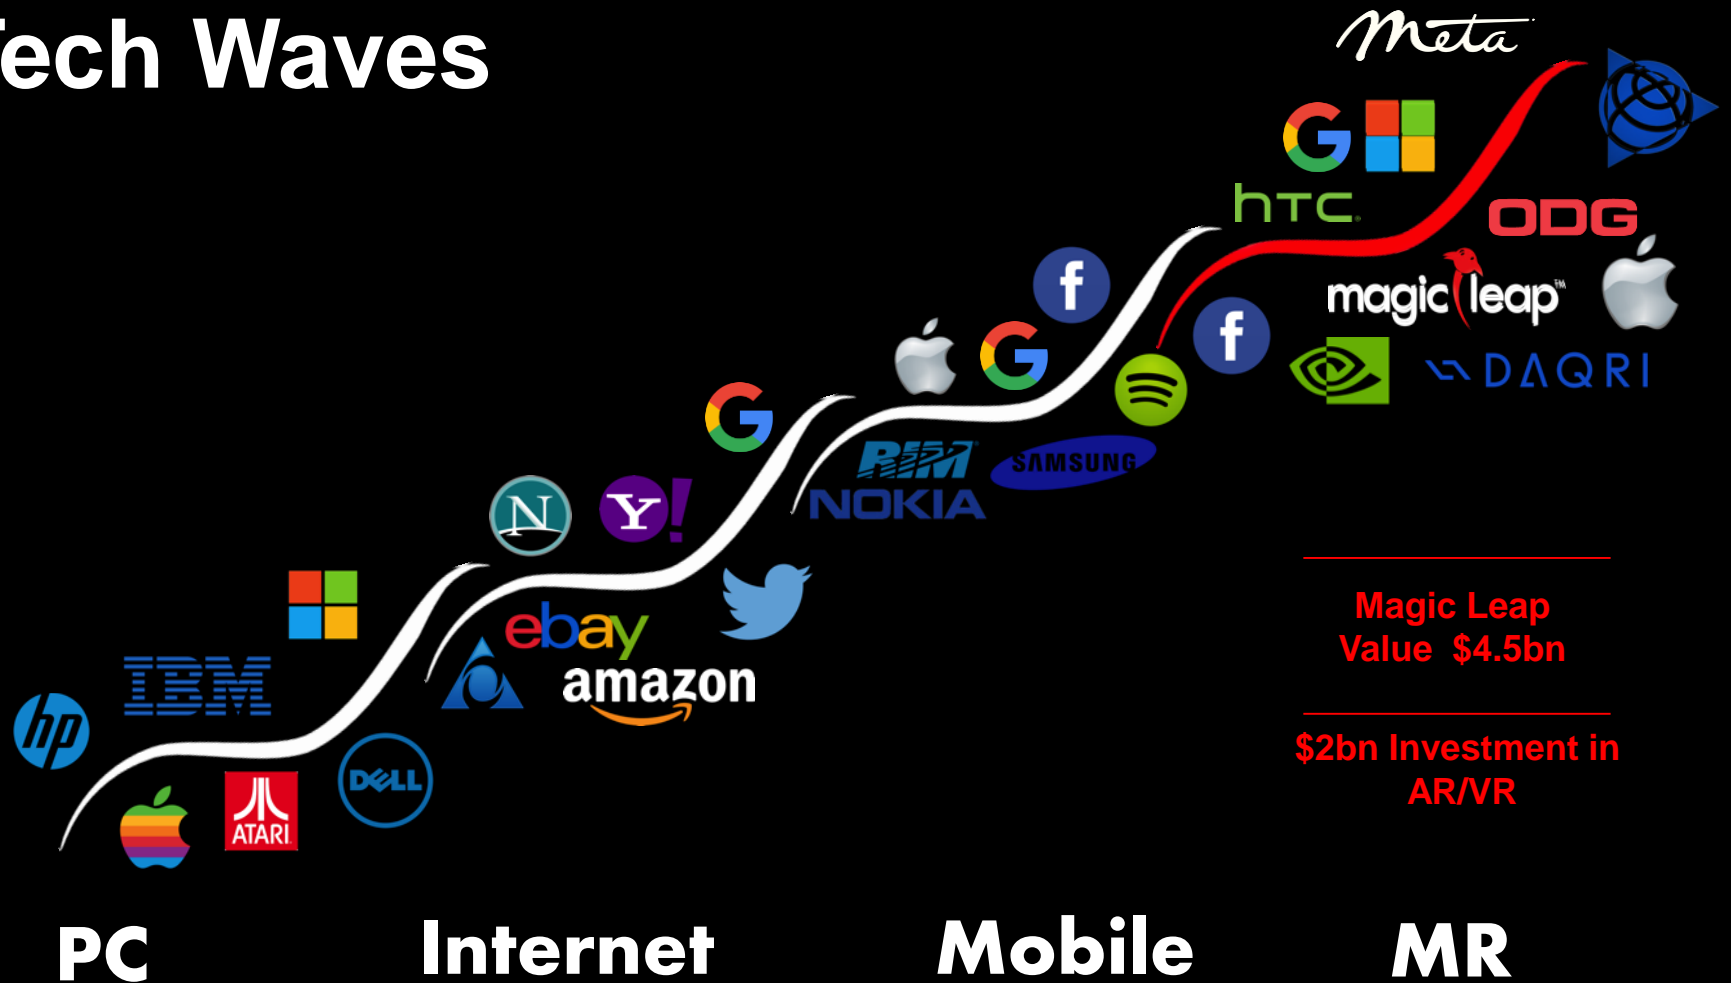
ech Waves

Meta

htc

ODG

magic leap

DAQRI

f

f

G

G

G

RIM

NOKIA

SAMSUNG

N

Y!

ebay

amazon

IBM

hp

ATARI

DELL

Magic Leap
Value $4.5bn

$2bn Investment in AR/VR

PC

Internet

Mobile

MR